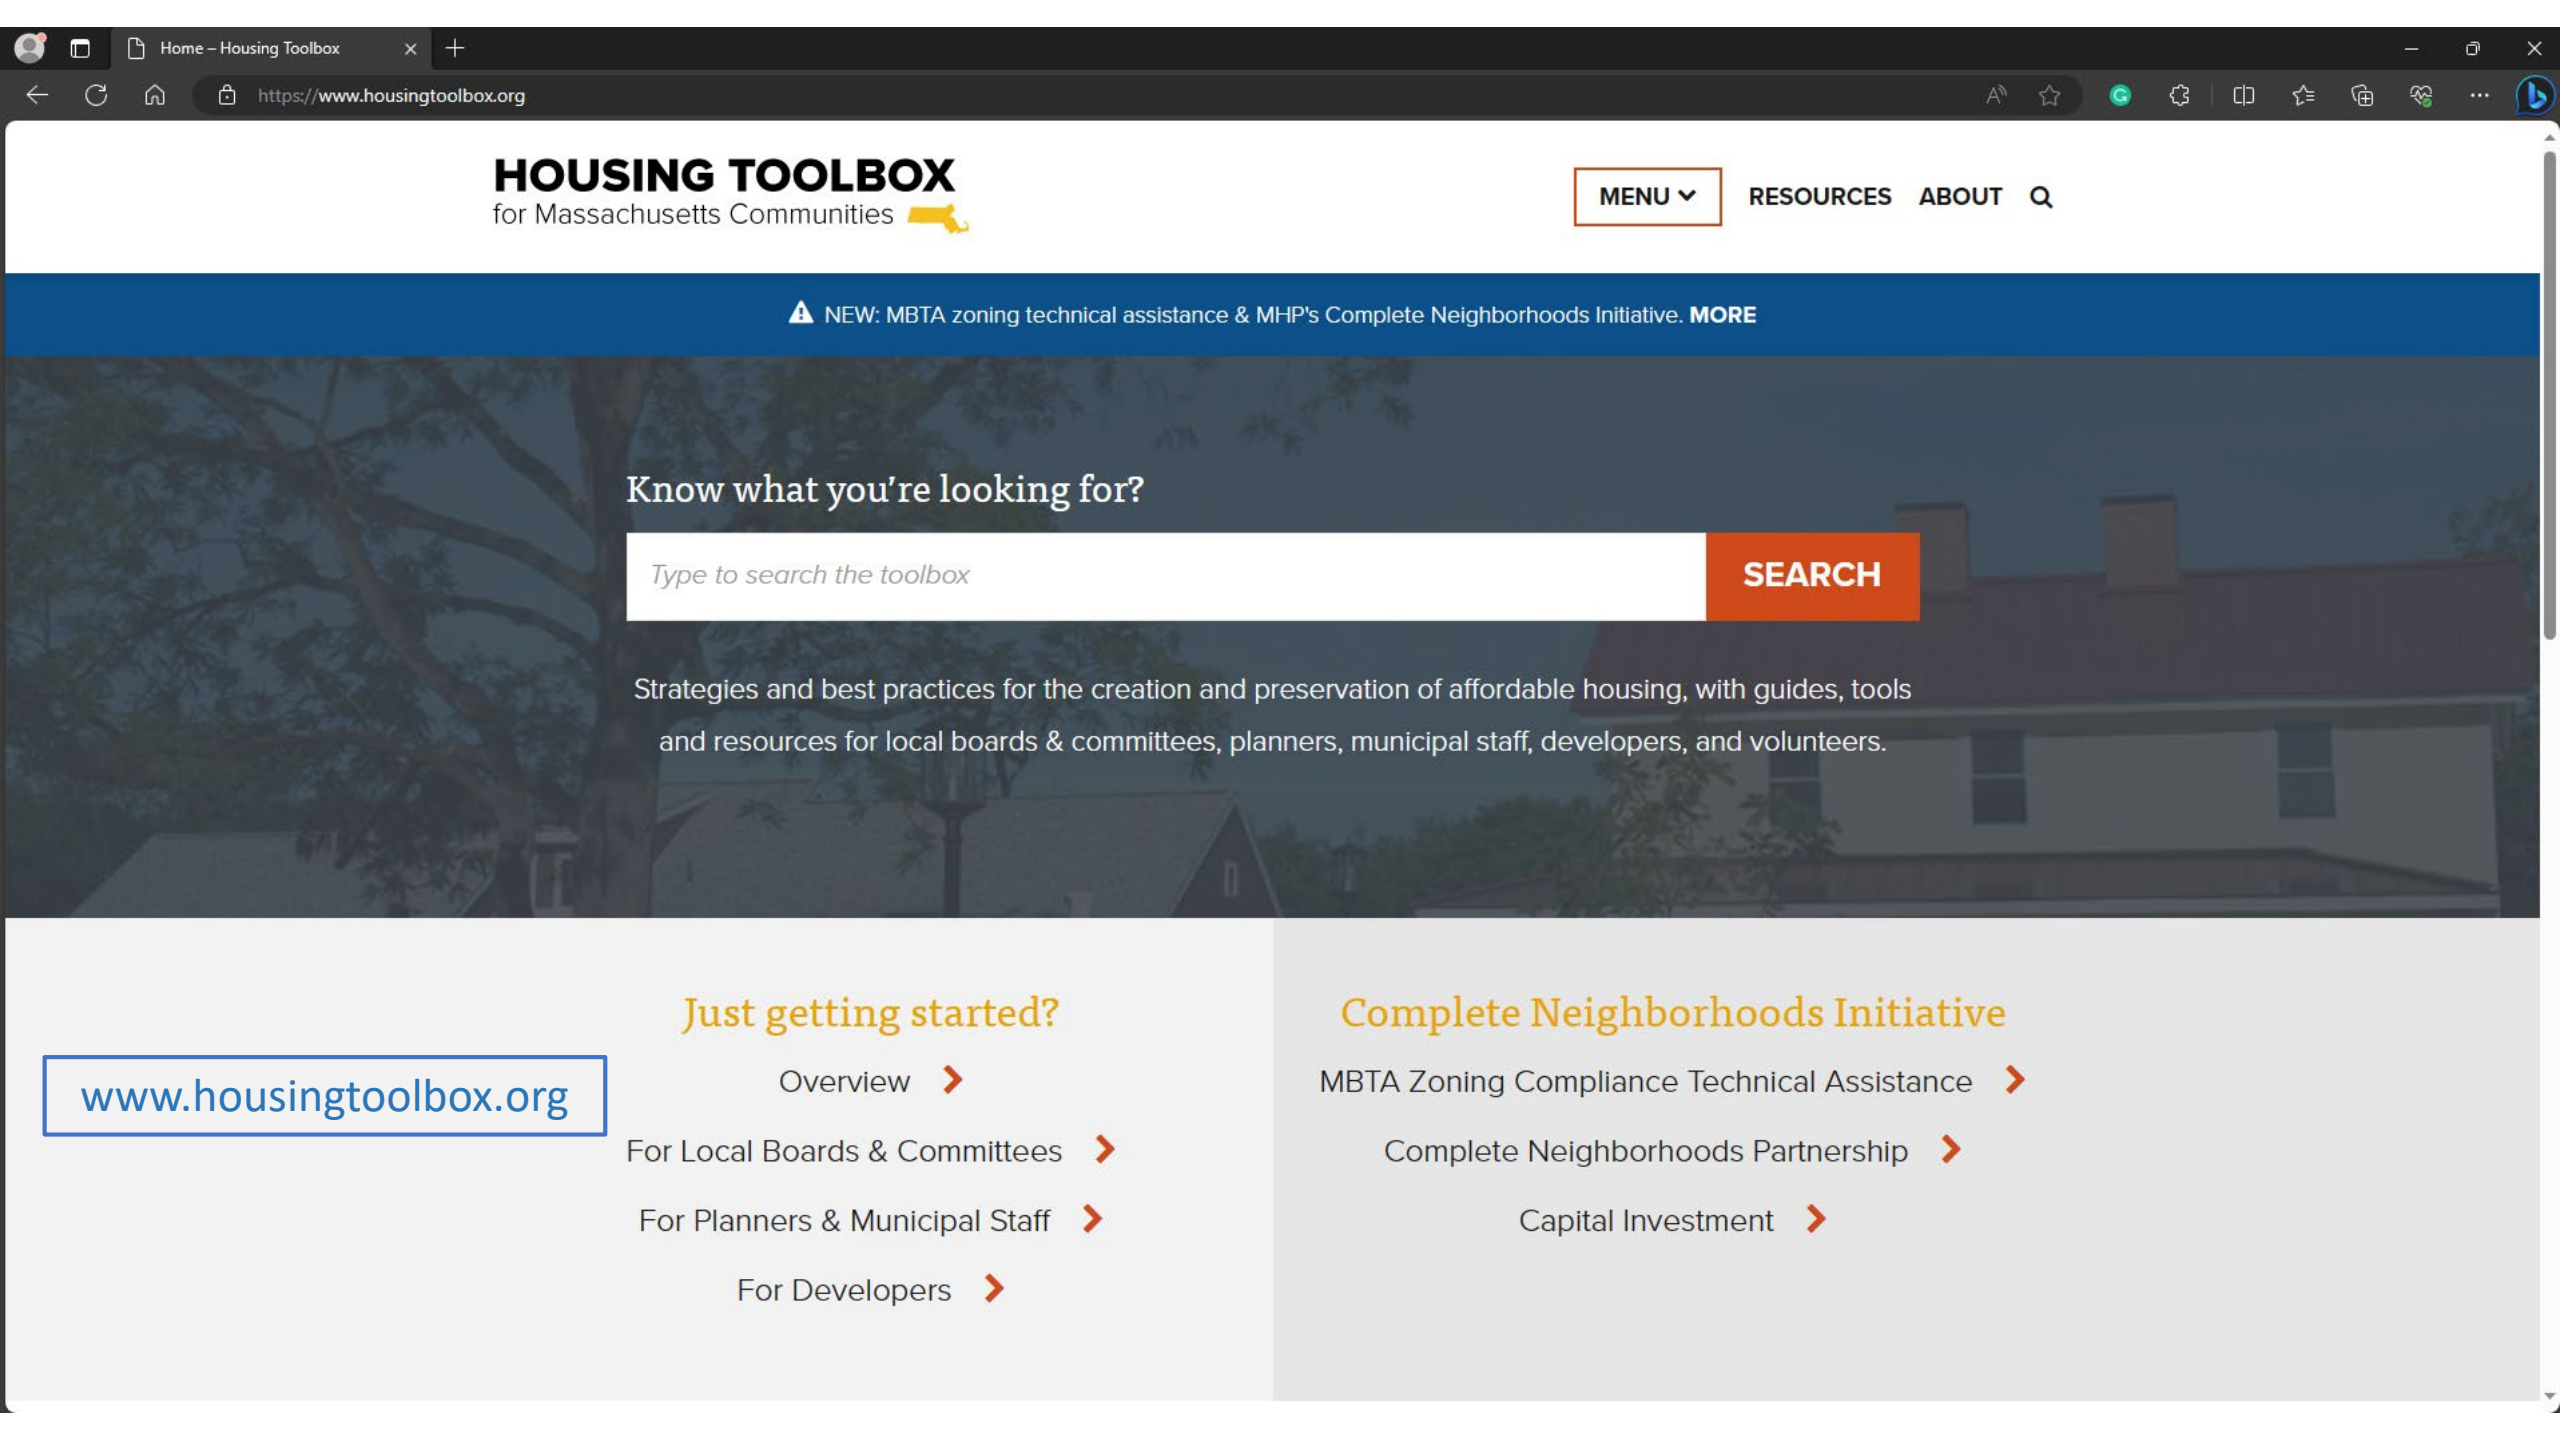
Home – Housing Toolbox

https://www.housingtoolbox.org

HOUSING TOOLBOX
for Massachusetts Communities

MENU RESOURCES ABOUT

NEW: MBTA zoning technical assistance & MHP's Complete Neighborhoods Initiative. MORE

Know what you're looking for?

Type to search the toolbox

SEARCH

Strategies and best practices for the creation and preservation of affordable housing, with guides, tools and resources for local boards & committees, planners, municipal staff, developers, and volunteers.

www.housingtoolbox.org

Just getting started?

Overview

For Local Boards & Committees

For Planners & Municipal Staff

For Developers

Complete Neighborhoods Initiative

MBTA Zoning Compliance Technical Assistance

Complete Neighborhoods Partnership

Capital Investment